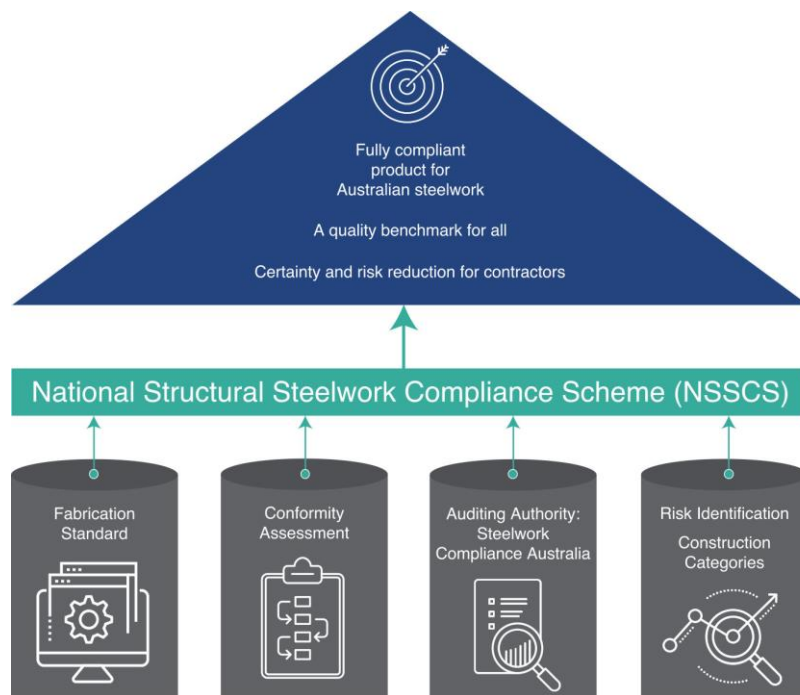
Fully compliant product for Australian steelwork

A quality benchmark for all

Certainty and risk reduction for contractors

National Structural Steelwork Compliance Scheme (NSSCS)

Fabrication Standard

Conformity Assessment

Auditing Authority: Steelwork Compliance Australia

Risk Identification

Construction Categories